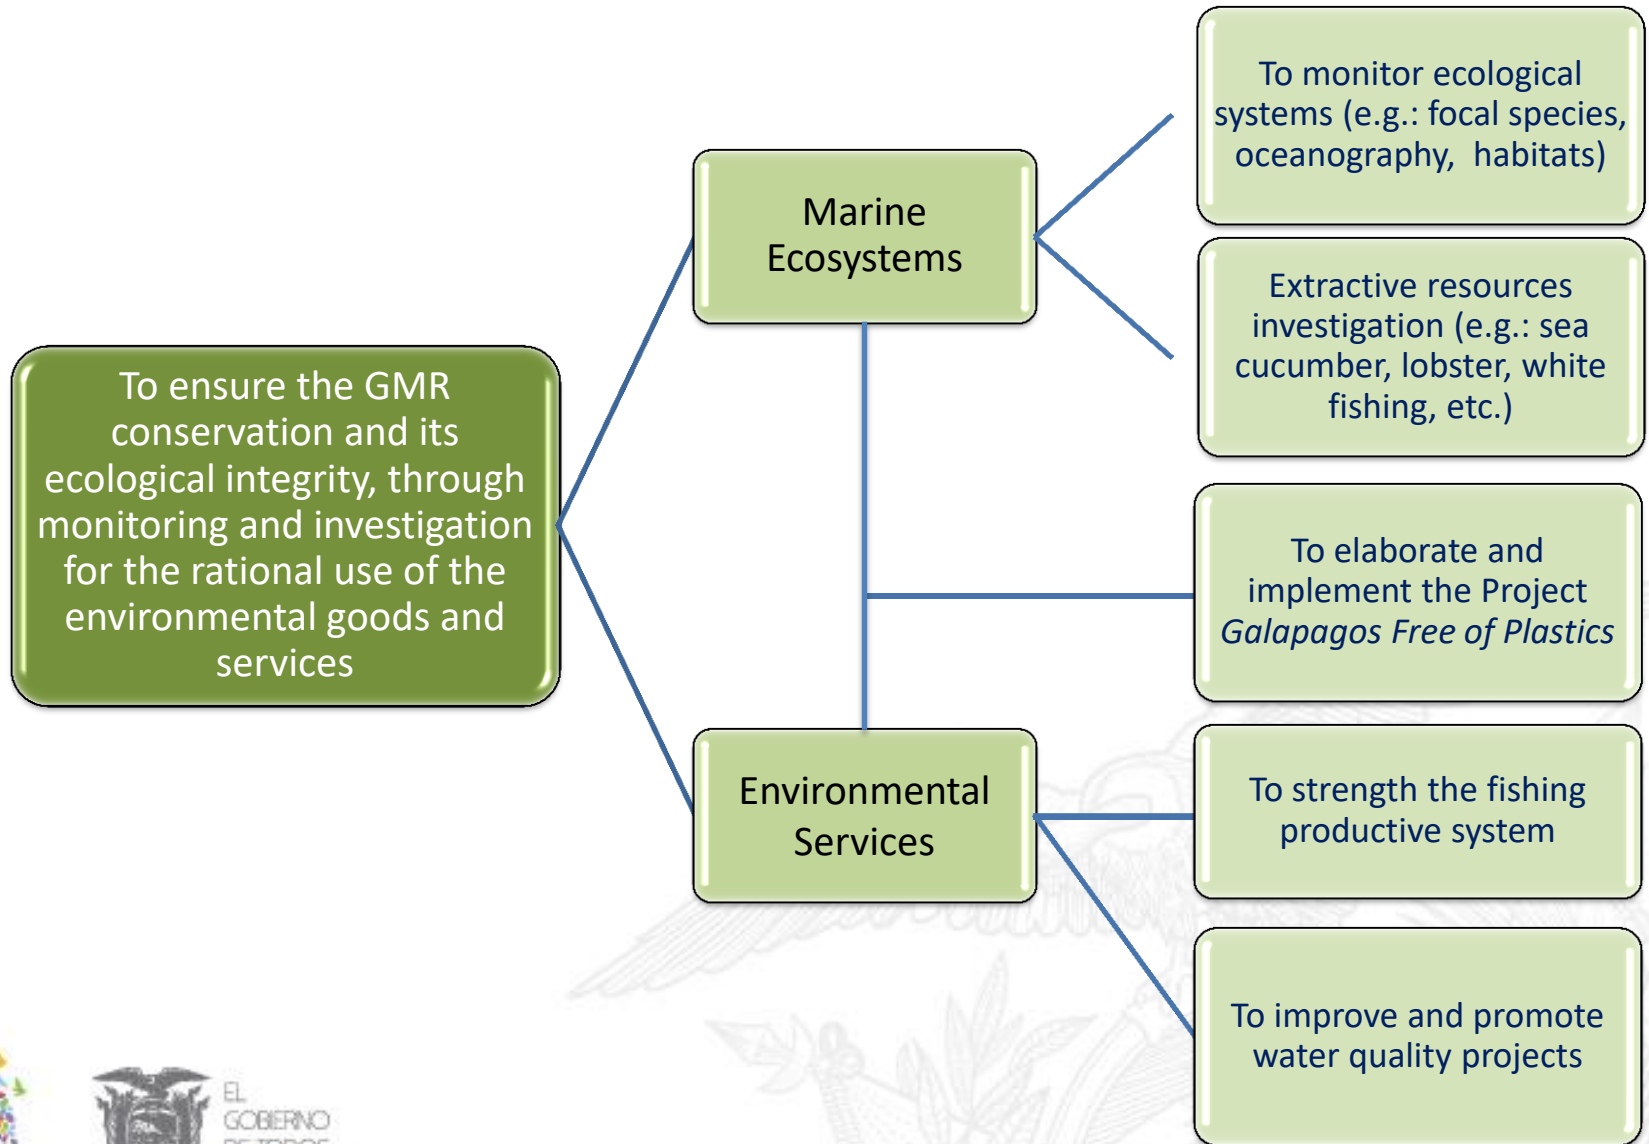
To ensure the GMR conservation and its ecological integrity, through monitoring and investigation for the rational use of the environmental goods and services

Marine Ecosystems

To monitor ecological systems (e.g.: focal species, oceanography, habitats)

Extractive resources investigation (e.g.: sea cucumber, lobster, white fishing, etc.)

To elaborate and implement the Project *Galapagos Free of Plastics*

Environmental Services

To strength the fishing productive system

To improve and promote water quality projects

EL GOBIERNO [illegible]